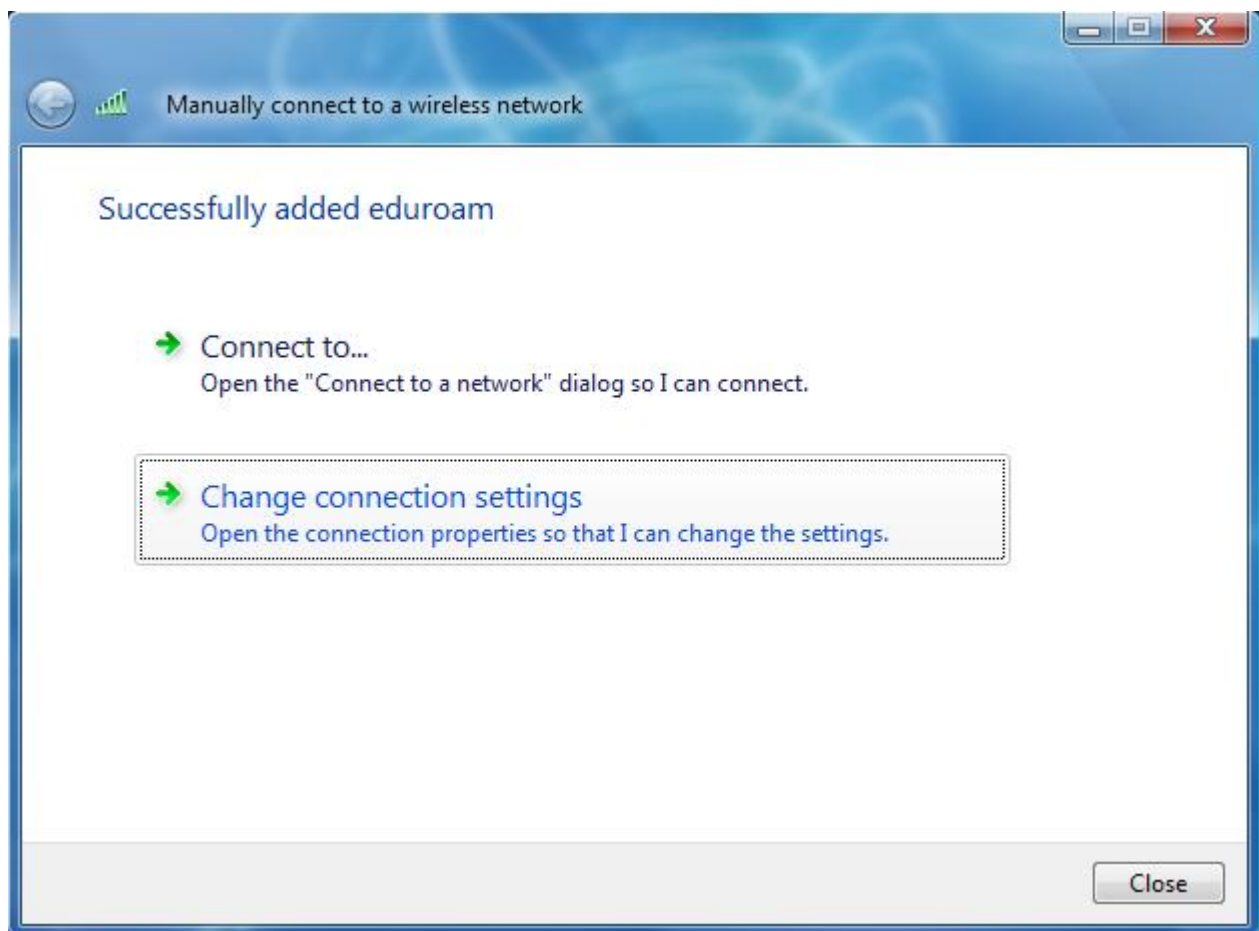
Manually connect to a wireless network

Successfully added eduroam

Connect to...
Open the "Connect to a network" dialog so I can connect.

Change connection settings
Open the connection properties so that I can change the settings.

Close